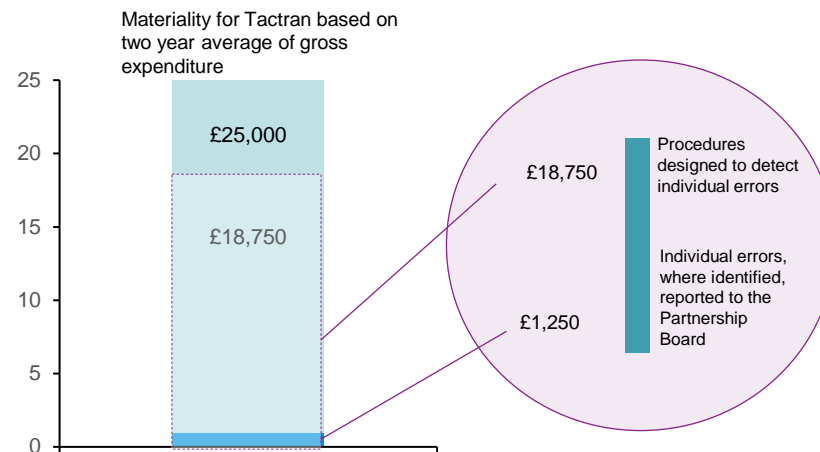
Materiality for Tactran based on two year average of gross expenditure

25

20

15

10

5

0

£25,000

£18,750

£18,750

£1,250

Procedures designed to detect individual errors

Individual errors, where identified, reported to the Partnership Board